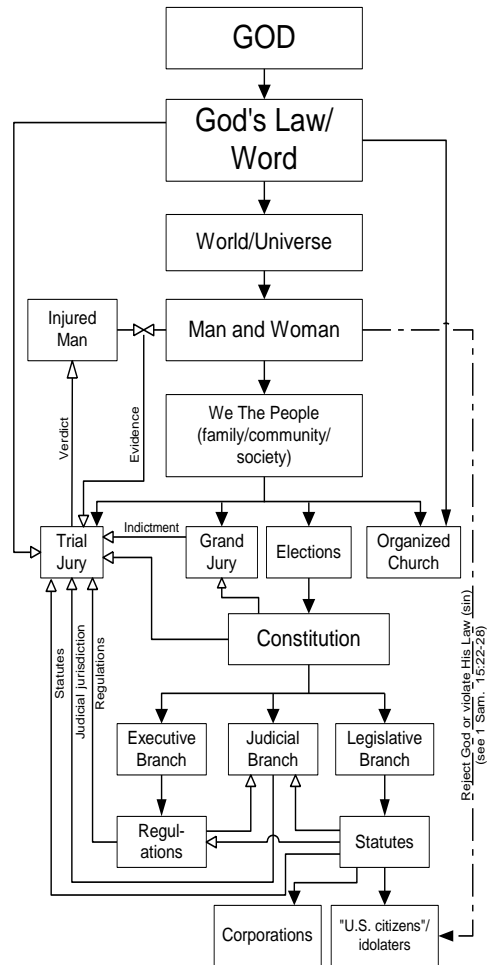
GOD

God's Law/ Word

World/Universe

Injured Man

Man and Woman

We The People (family/community/ society)

Verdict

Evidence

Indictment

Trial Jury

Grand Jury

Elections

Organized Church

Constitution

Statutes

Judicial jurisdiction

Regulations

Executive Branch

Judicial Branch

Legislative Branch

Regulations

Statutes

Corporations

"U.S. citizens"/ idolaters

Reject God or violate His Law (sin) (see 1 Sam. 15:22-28)